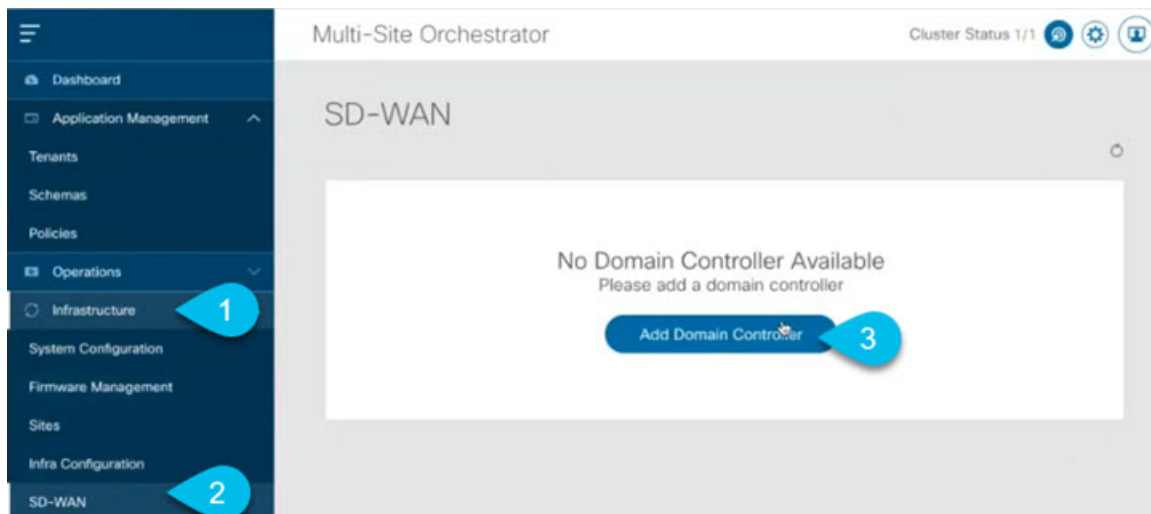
Dashboard
Application Management
Tenants
Schemas
Policies
Operations
Infrastructure
1
System Configuration
Firmware Management
Sites
Infra Configuration
2
SD-WAN

Multi-Site Orchestrator
Cluster Status 1/1

SD-WAN

No Domain Controller Available
Please add a domain controller
Add Domain Controller
3